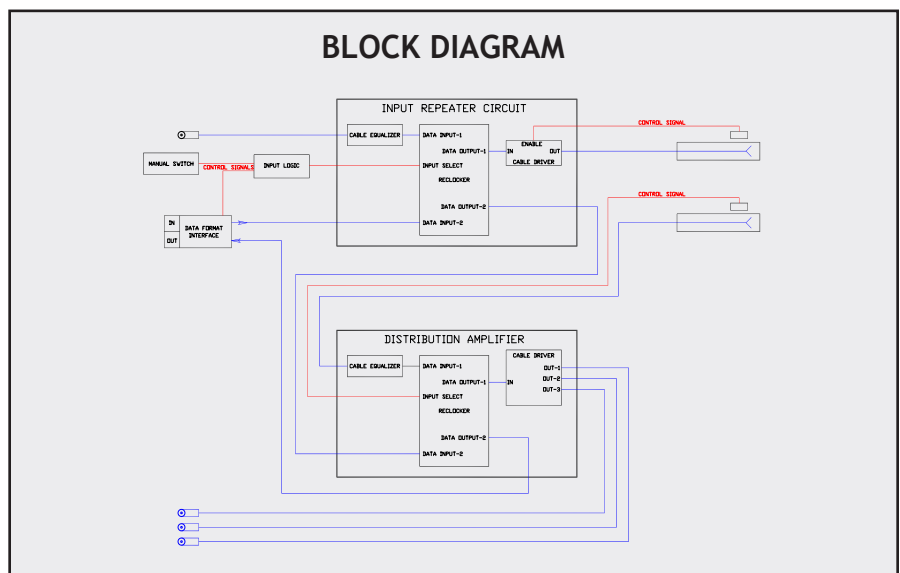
BLOCK DIAGRAM

INPUT REPEATER CIRCUIT

CABLE EQUALIZER

DATA INPUT-1

DATA OUTPUT-1

INPUT SELECT

RECLOCKER

DATA OUTPUT-2

DATA INPUT-2

ENABLE

IN

OUT

CABLE DRIVER

CONTROL SIGNAL

CONTROL SIGNAL

MANUAL SWITCH

CONTROL SIGNALS

INPUT LOGIC

IN

OUT

DATA FORMAT INTERFACE

DISTRIBUTION AMPLIFIER

CABLE EQUALIZER

DATA INPUT-1

DATA OUTPUT-1

INPUT SELECT

RECLOCKER

DATA OUTPUT-2

DATA INPUT-2

CABLE DRIVER

IN

OUT-1

OUT-2

OUT-3